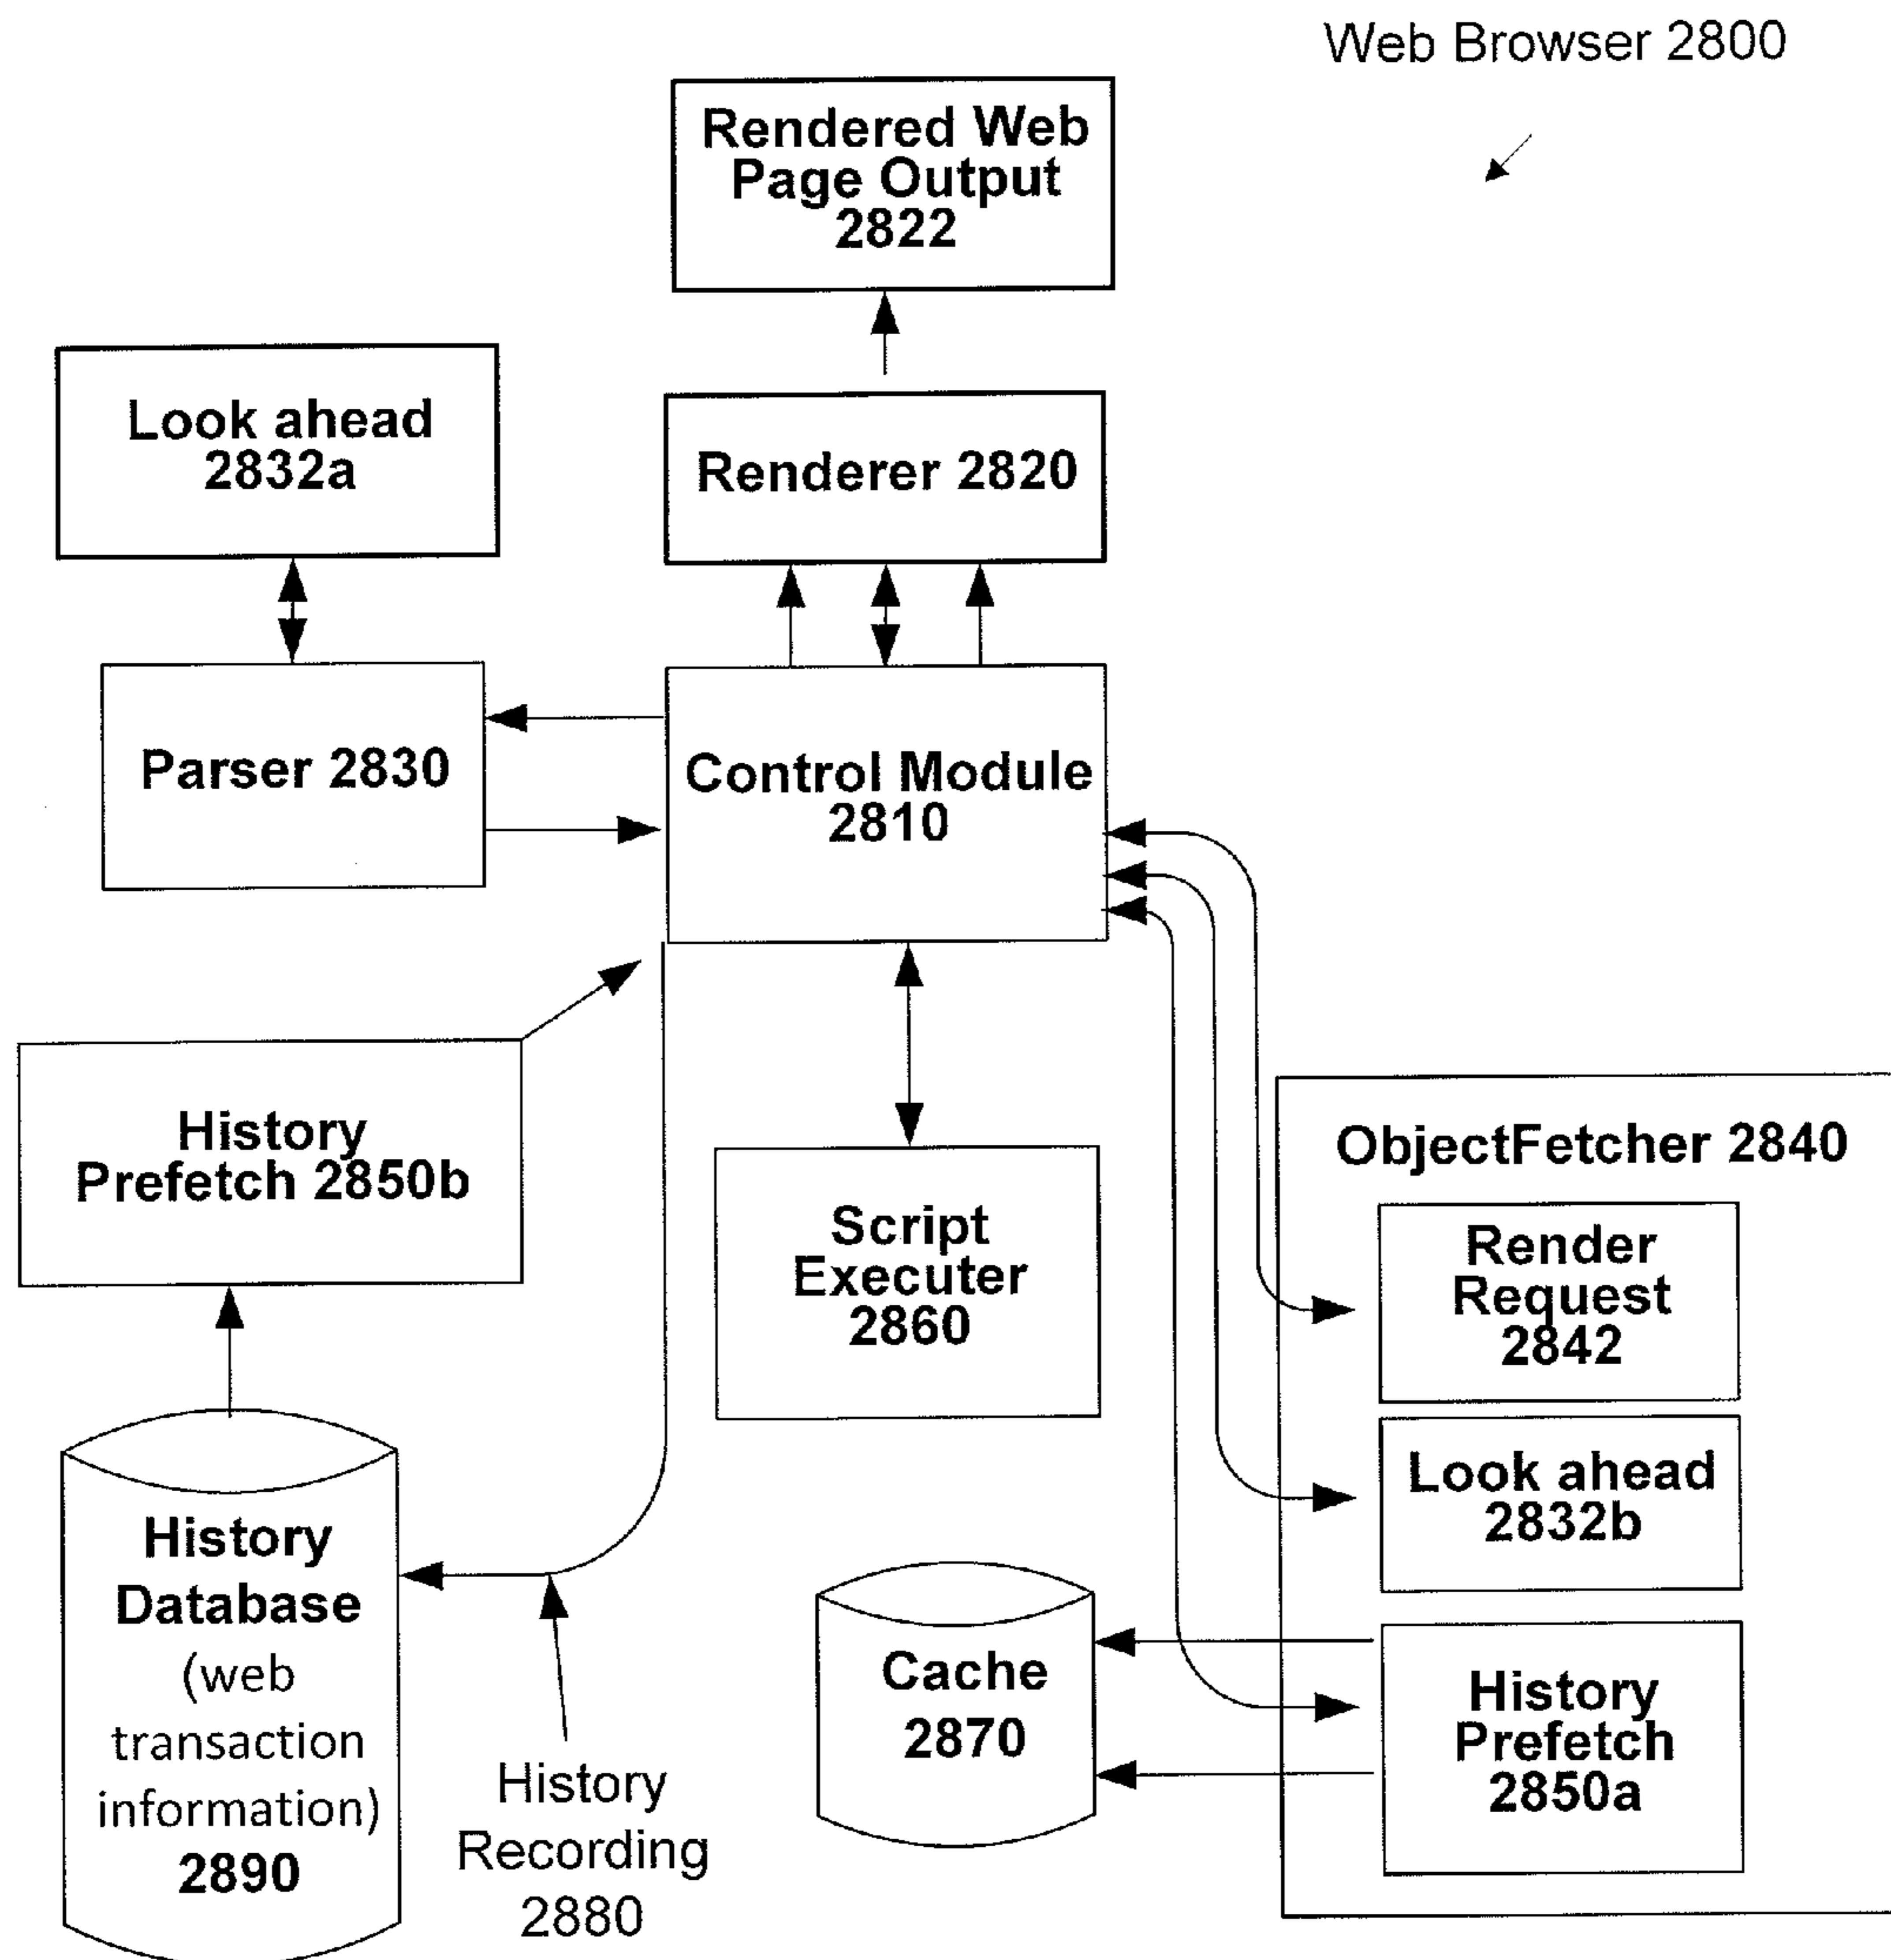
Web Browser 2800

Rendered Web Page Output 2822

Look ahead 2832a

Renderer 2820

Parser 2830

Control Module 2810

History Prefetch 2850b

Script Executer 2860

ObjectFetcher 2840

Render Request 2842

Look ahead 2832b

History Database (web transaction information) 2890

Cache 2870

History Prefetch 2850a

History Recording 2880